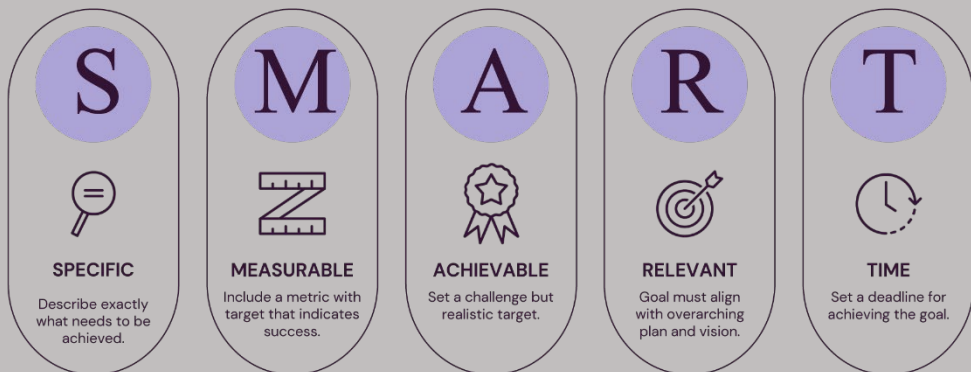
S

SPECIFIC

Describe exactly what needs to be achieved.

M

MEASURABLE

Include a metric with target that indicates success.

A

ACHIEVABLE

Set a challenge but realistic target.

R

RELEVANT

Goal must align with overarching plan and vision.

T

TIME

Set a deadline for achieving the goal.